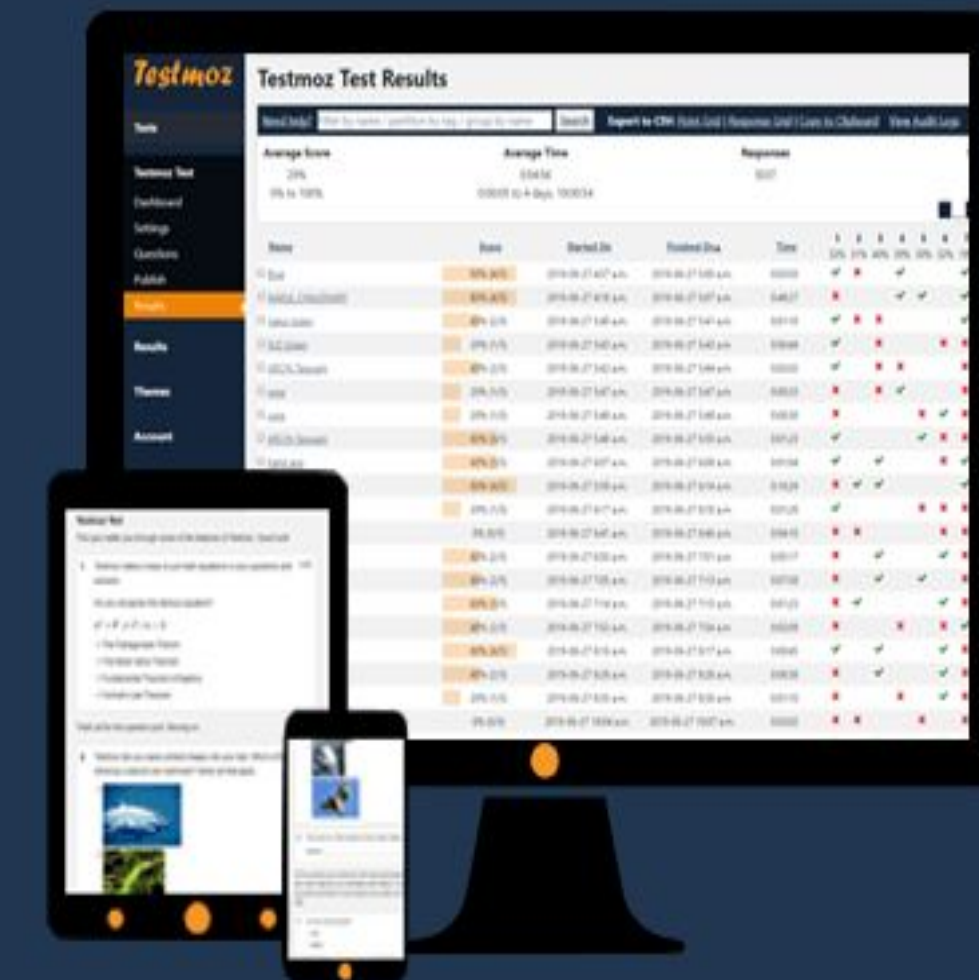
Testmoz

Testmoz Test Results

Tests

Testmoz Test
Dashboard
Settings
Questions
Publish
Results

Results

Themes

Account

Need help? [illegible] Search Export to CSV: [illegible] View Audit Logs

Average Score
29%
0% to 100%

Average Time
03:45
0:00:05 to 4 days, 10:00:54

Responses
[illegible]

| Name | Score | Started On | Finished On | Time |
|---|---|---|---|---|
| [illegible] | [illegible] | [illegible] | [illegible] | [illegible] |

Testmoz Test